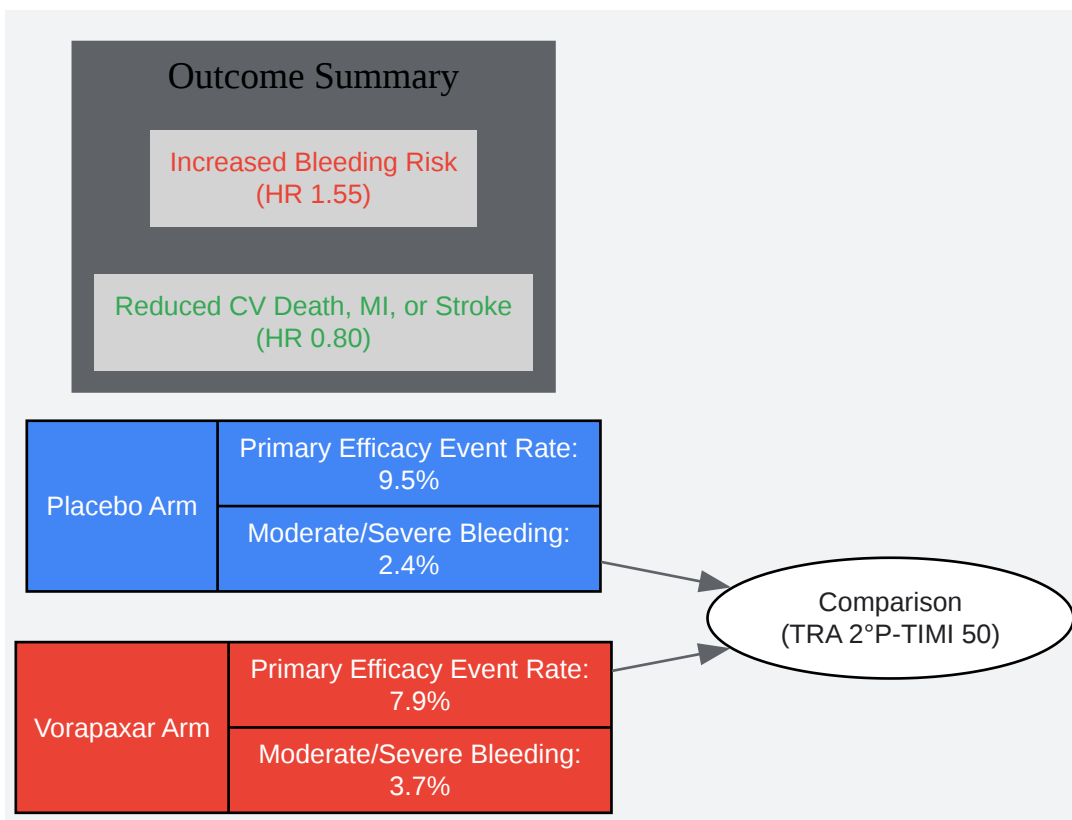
Outcome Summary

Increased Bleeding Risk
(HR 1.55)

Reduced CV Death, MI, or Stroke
(HR 0.80)

| Placebo Arm | Primary Efficacy Event Rate: 9.5% |
|---|---|
| | Moderate/Severe Bleeding: 2.4% |

| Vorapaxar Arm | Primary Efficacy Event Rate: 7.9% |
|---|---|
| | Moderate/Severe Bleeding: 3.7% |

Comparison
(TRA 2°P-TIMI 50)